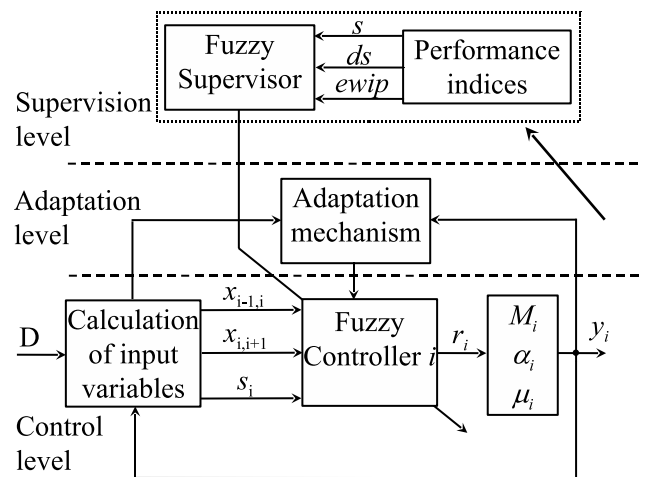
Fuzzy Supervisor

$s$

$ds$

$ewip$

Performance indices

Supervision level

Adaptation level

Adaptation mechanism

D

Calculation of input variables

$x_{\text{i-1,i}}$

$x_{\text{i,i+1}}$

$s_{\text{i}}$

Fuzzy Controller $i$

$r_i$

$M_i$

$\alpha_i$

$\mu_i$

$y_i$

Control level